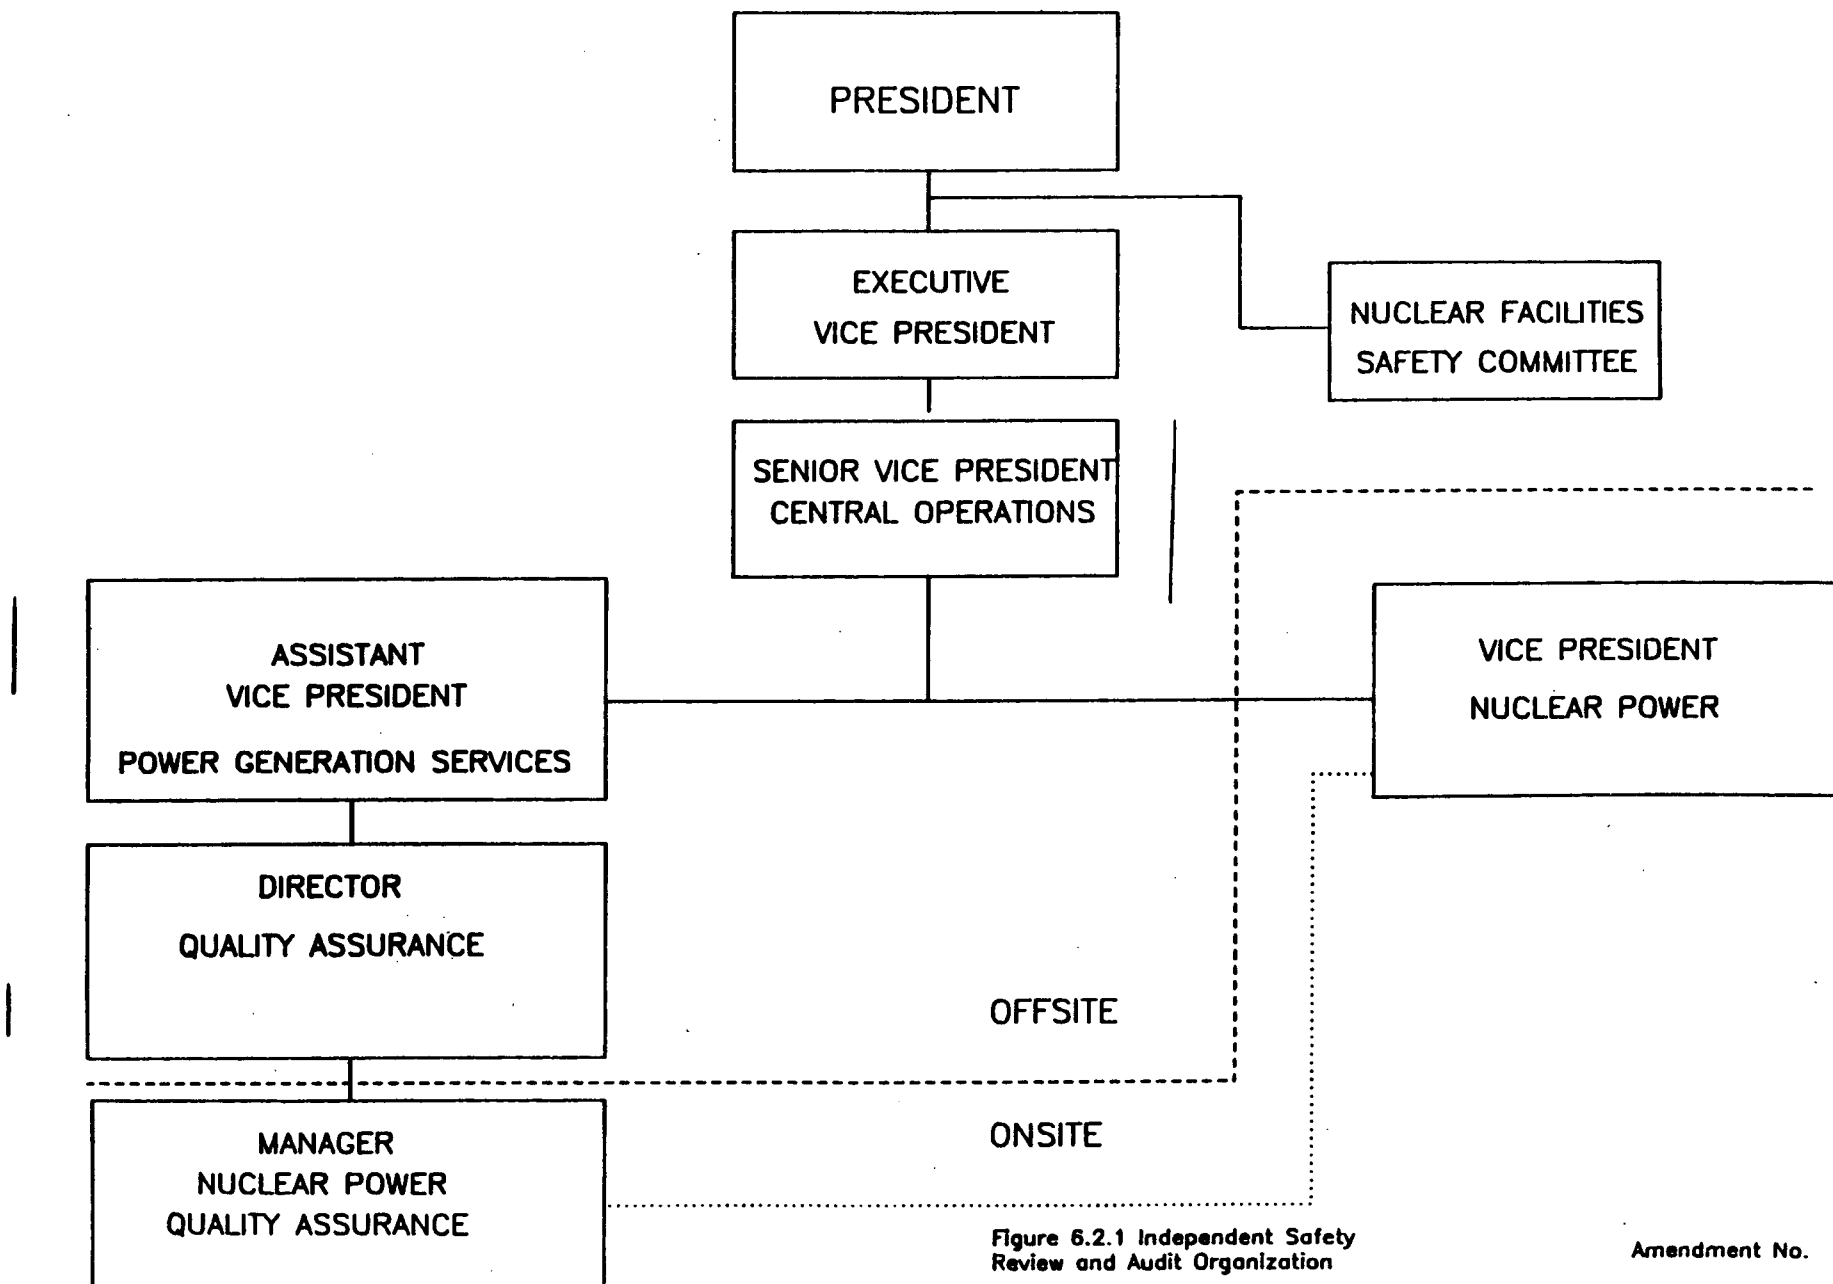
PRESIDENT

EXECUTIVE VICE PRESIDENT

NUCLEAR FACILITIES SAFETY COMMITTEE

SENIOR VICE PRESIDENT CENTRAL OPERATIONS

ASSISTANT VICE PRESIDENT

POWER GENERATION SERVICES

VICE PRESIDENT NUCLEAR POWER

DIRECTOR

QUALITY ASSURANCE

OFFSITE

ONSITE

MANAGER NUCLEAR POWER QUALITY ASSURANCE

Figure 6.2.1 Independent Safety Review and Audit Organization

Amendment No.